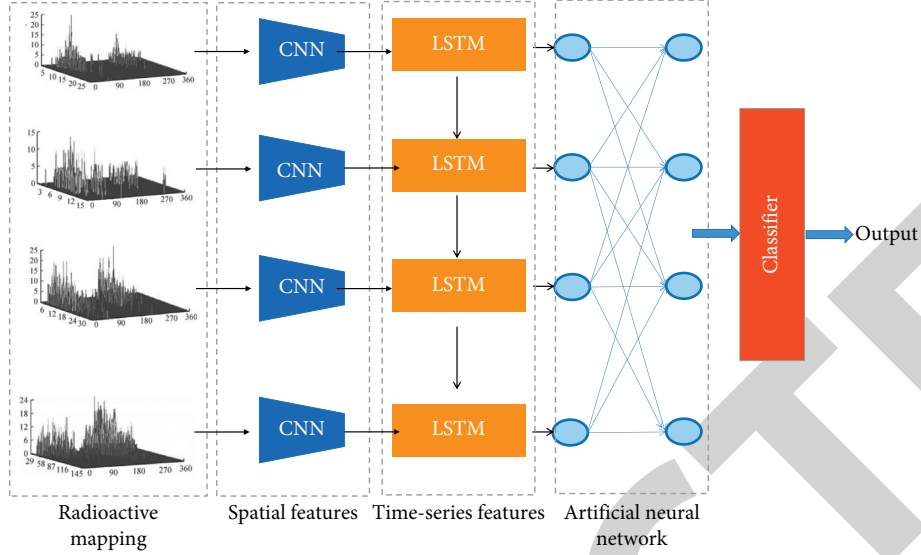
25
20
15
10
5
0
5 10 15 20 25 0 90 180 270 360

15
10
5
0
3 6 9 12 15 0 90 180 270 360

25
20
15
10
5
0
6 12 18 24 30 0 90 180 270 360

24
18
12
6
0
29 58 87 116 145 0 90 180 270 360

CNN
CNN
CNN
CNN

LSTM
LSTM
LSTM
LSTM

Classifier

Output

Radioactive mapping

Spatial features

Time-series features

Artificial neural network